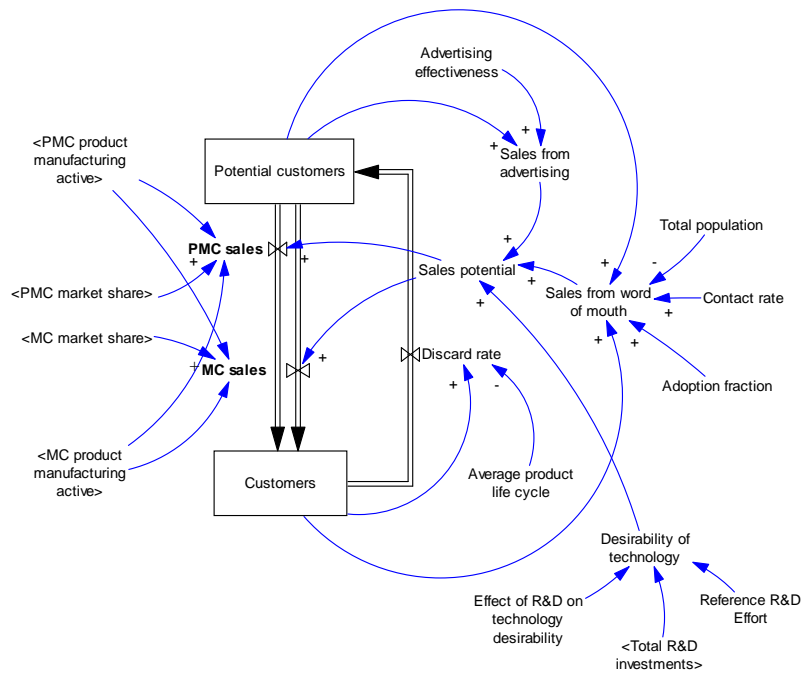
Advertising effectiveness

+

+

Sales from advertising

<PMC product manufacturing active>

Potential customers

Total population

+

PMC sales

+

+

Sales potential

+

-

Sales from word of mouth

Contact rate

<PMC market share>

+

+

<MC market share>

Discard rate

+

+

MC sales

+

+

+

-

Adoption fraction

<MC product manufacturing active>

Customers

Average product life cycle

Desirability of technology

Effect of R&D on technology desirability

Reference R&D Effort

<Total R&D investments>